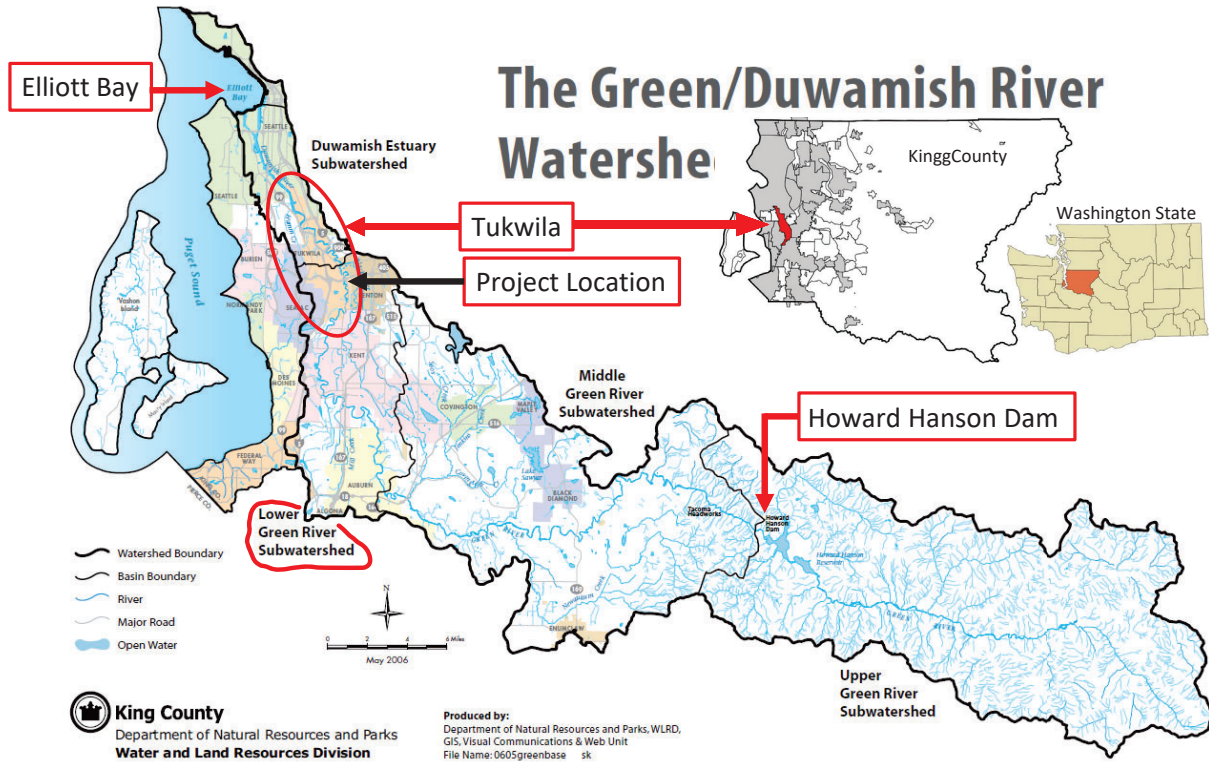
The Green/Duwamish River Watershe

Elliott Bay

Elliott Bay

Duwamish Estuary Subwatershed

KinggCounty

Washington State

Tukwila

Project Location

SEATTLE

SEATTLE

BURIEN

TUKWILA

NORMANDY PARK

SEATAC

RENTON

KENT

DES MOINES

FEDERAL WAY

AUBURN

ALGONA

PIERCE CO.

Puget Sound

Vashon Island

COVINGTON

MAPLE VALLEY

BLACK DIAMOND

Lake Sawyer

ENUMCLAW

Middle Green River Subwatershed

Howard Hanson Dam

Tacoma Headworks

Howard Hanson Dam

Howard Hanson Reservoir

Green River

Lower Green River Subwatershed

Upper Green River Subwatershed

Watershed Boundary

Basin Boundary

River

Major Road

Open Water

N

0 2 4 6 Miles

May 2006

King County
Department of Natural Resources and Parks
Water and Land Resources Division

Produced by:
Department of Natural Resources and Parks, WLRD, GIS, Visual Communications & Web Unit
File Name: 0605greenbase sk